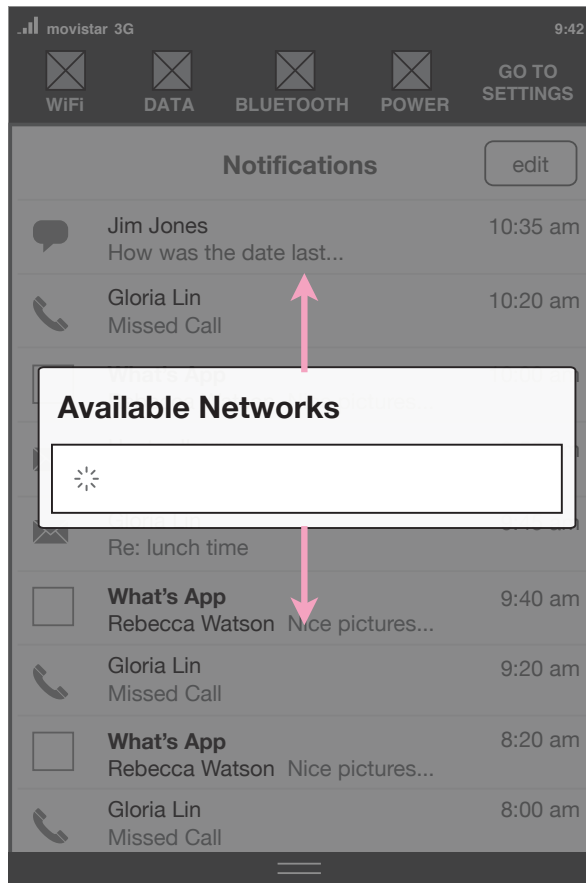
movistar 3G 9:42

WiFi DATA BLUETOOTH POWER GO TO SETTINGS

Notifications edit

Jim Jones 10:35 am
How was the date last...

Gloria Lin 10:20 am
Missed Call

What's App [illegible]
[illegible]

Available Networks

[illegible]
Re: lunch time

What's App 9:40 am
Rebecca Watson Nice pictures...

Gloria Lin 9:20 am
Missed Call

What's App 8:20 am
Rebecca Watson Nice pictures...

Gloria Lin 8:00 am
Missed Call